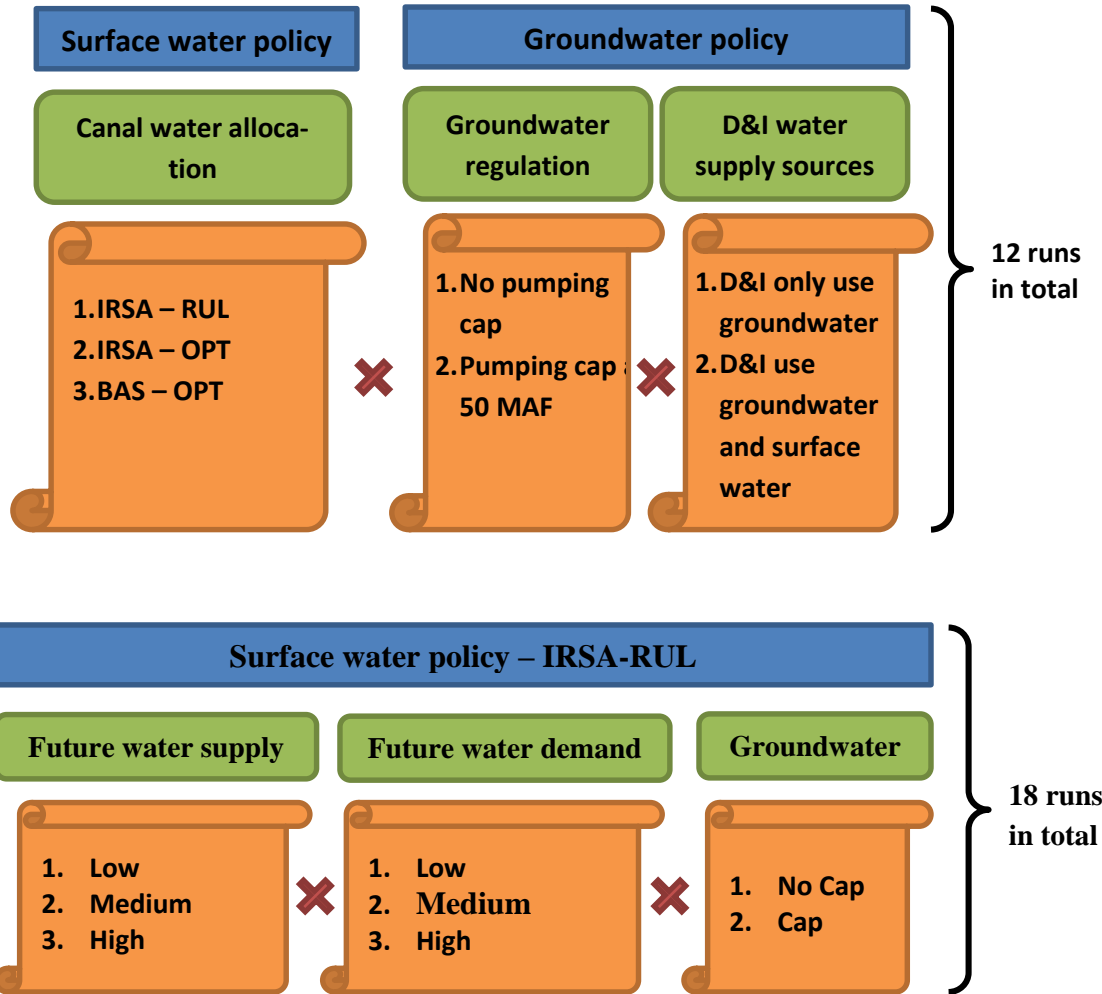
Surface water policy

Groundwater policy

Canal water allocation

Groundwater regulation

D&I water supply sources

1. IRSA – RUL
2. IRSA – OPT
3. BAS – OPT

1. No pumping cap
2. Pumping cap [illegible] 50 MAF

1. D&I only use groundwater
2. D&I use groundwater and surface water

12 runs in total

Surface water policy – IRSA-RUL

Future water supply

Future water demand

Groundwater

1. Low
2. Medium
3. High

1. Low
2. Medium
3. High

1. No Cap
2. Cap

18 runs in total